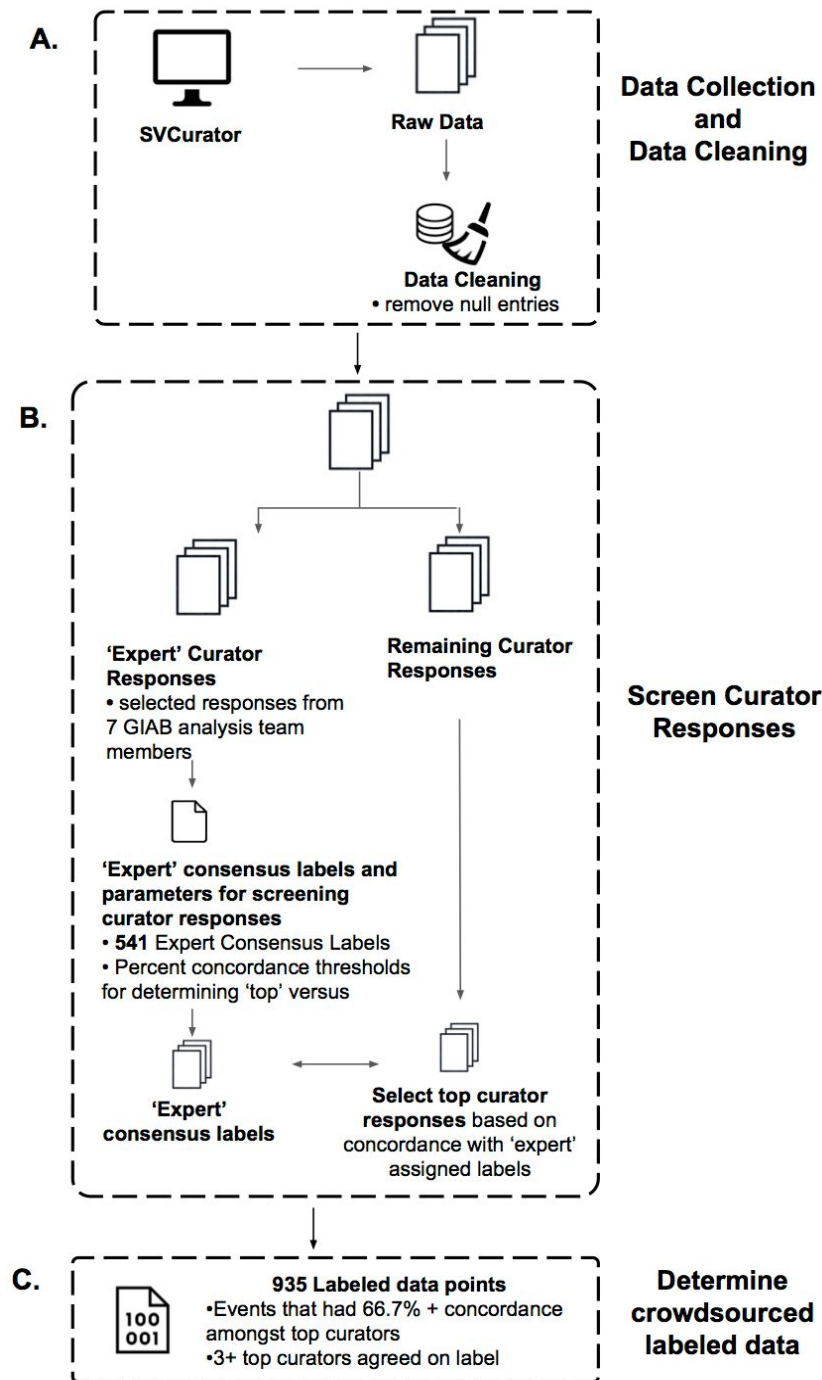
A.

SVCurator

Raw Data

Data Cleaning
• remove null entries

Data Collection and Data Cleaning

B.

'Expert' Curator Responses
• selected responses from 7 GIAB analysis team members

Remaining Curator Responses

'Expert' consensus labels and parameters for screening curator responses
• 541 Expert Consensus Labels
• Percent concordance thresholds for determining 'top' versus

'Expert' consensus labels

Select top curator responses based on concordance with 'expert' assigned labels

Screen Curator Responses

C.

100
001

935 Labeled data points
•Events that had 66.7% + concordance amongst top curators
•3+ top curators agreed on label

Determine crowdsourced labeled data